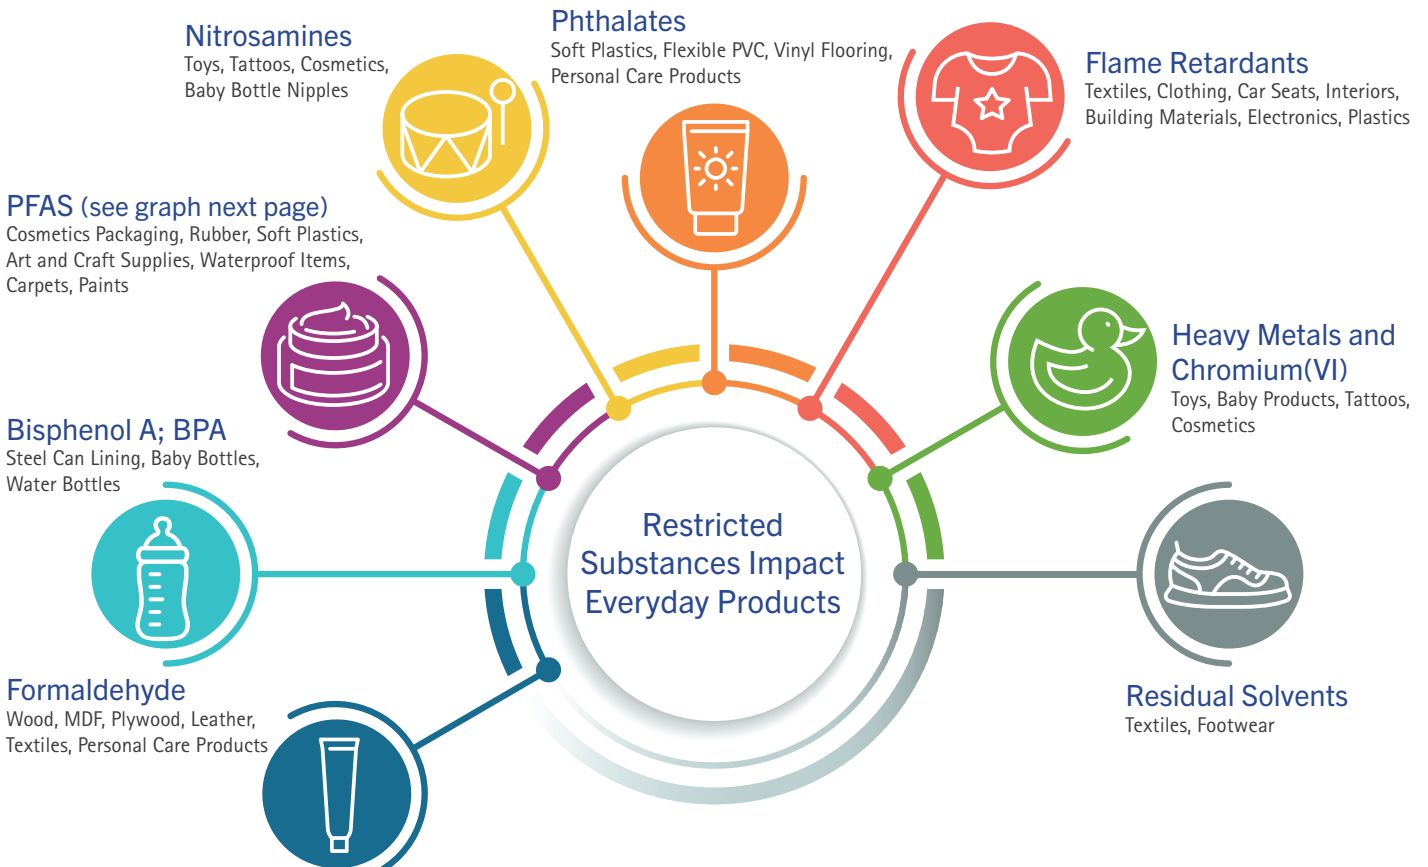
Nitrosamines
Toys, Tattoos, Cosmetics, Baby Bottle Nipples

Phthalates
Soft Plastics, Flexible PVC, Vinyl Flooring, Personal Care Products

Flame Retardants
Textiles, Clothing, Car Seats, Interiors, Building Materials, Electronics, Plastics

PFAS (see graph next page)
Cosmetics Packaging, Rubber, Soft Plastics, Art and Craft Supplies, Waterproof Items, Carpets, Paints

Heavy Metals and Chromium(VI)
Toys, Baby Products, Tattoos, Cosmetics

Bisphenol A; BPA
Steel Can Lining, Baby Bottles, Water Bottles

Restricted Substances Impact Everyday Products

Residual Solvents
Textiles, Footwear

Formaldehyde
Wood, MDF, Plywood, Leather, Textiles, Personal Care Products